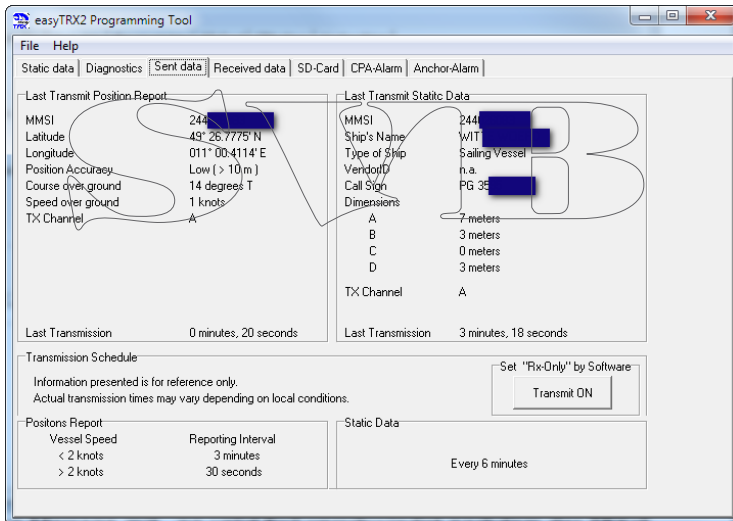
easyTRX2 Programming Tool

File Help

Static data | Diagnostics | Sent data | Received data | SD-Card | CPA-Alarm | Anchor-Alarm

Last Transmit Position Report

| | |
|---|---|
| MMSI | 244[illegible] |
| Latitude | 49° 26.7775' N |
| Longitude | 011° 00.4114' E |
| Position Accuracy | Low ( > 10 m ) |
| Course over ground | 14 degrees T |
| Speed over ground | 1 knots |
| TX Channel | A |

Last Transmission 0 minutes, 20 seconds

Last Transmit Statitc Data

| | |
|---|---|
| MMSI | 244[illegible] |
| Ship's Name | WIT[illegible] |
| Type of Ship | Sailing Vessel |
| VendorID | n.a. |
| Call Sign | PG 35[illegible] |
| Dimensions | |
| A | 7 meters |
| B | 3 meters |
| C | 0 meters |
| D | 3 meters |
| TX Channel | A |

Last Transmission 3 minutes, 18 seconds

Transmission Schedule

Information presented is for reference only.
Actual transmission times may vary depending on local conditions.

Set "Rx-Only" by Software

Transmit ON

Positons Report

| Vessel Speed | Reporting Interval |
|---|---|
| < 2 knots | 3 minutes |
| > 2 knots | 30 seconds |

Static Data

Every 6 minutes

SMB